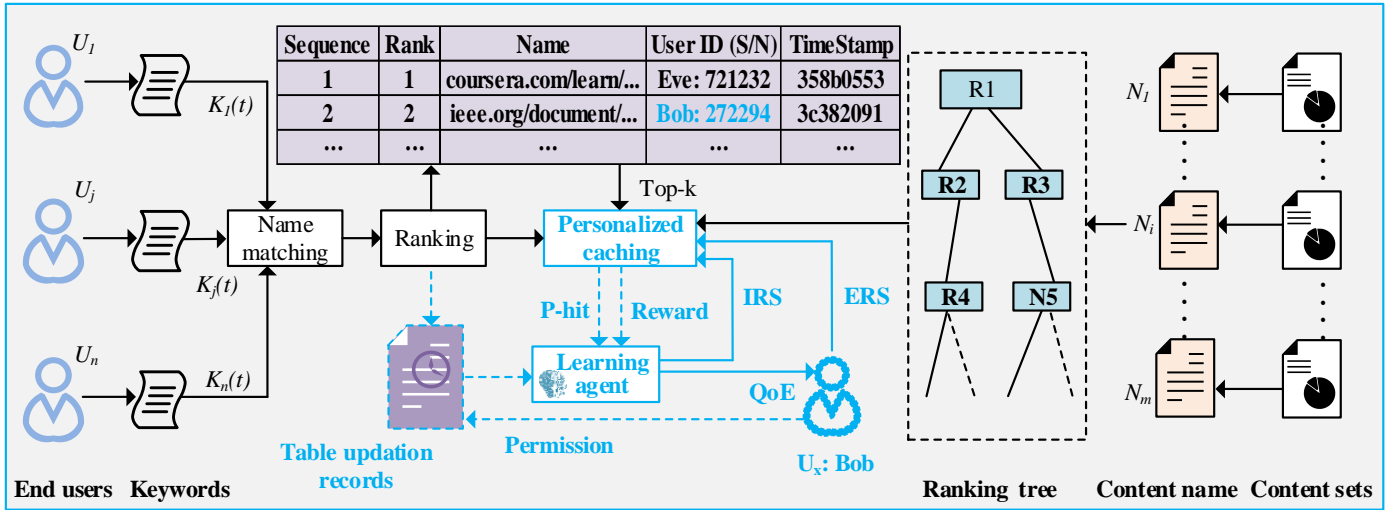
$U_1$

$K_1(t)$

$U_j$

$K_j(t)$

$U_n$

$K_n(t)$

| Sequence | Rank | Name | User ID (S/N) | TimeStamp |
|---|---|---|---|---|
| 1 | 1 | coursera.com/learn/... | Eve: 721232 | 358b0553 |
| 2 | 2 | ieee.org/document/... | Bob: 272294 | 3c382091 |
| ... | ... | ... | ... | ... |

Name matching

Ranking

Top-k

Personalized caching

P-hit

Reward

IRS

ERS

Learning agent

QoE

Permission

Table updation records

$U_x$: Bob

R1

R2

R3

R4

N5

$N_1$

$N_i$

$N_m$

End users Keywords

Ranking tree

Content name Content sets